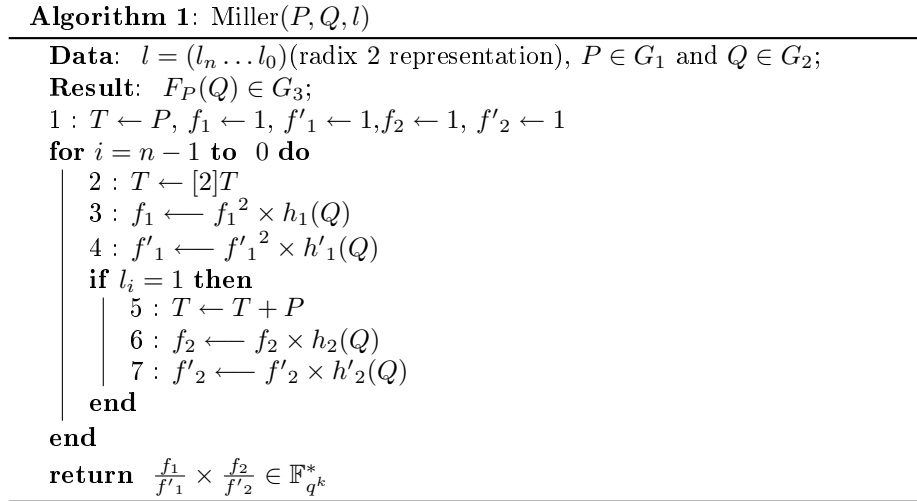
**Algorithm 1**: Miller$(P, Q, l)$

**Data**: $l = (l_n \dots l_0)$(radix 2 representation), $P \in G_1$ and $Q \in G_2$;
**Result**: $F_P(Q) \in G_3$;
$1 : T \leftarrow P,\ f_1 \leftarrow 1,\ f'_1 \leftarrow 1, f_2 \leftarrow 1,\ f'_2 \leftarrow 1$
**for** $i = n-1$ **to** $0$ **do**
$2 : T \leftarrow [2]T$
$3 : f_1 \longleftarrow {f_1}^2 \times h_1(Q)$
$4 : f'_1 \longleftarrow {f'_1}^2 \times h'_1(Q)$
**if** $l_i = 1$ **then**
$5 : T \leftarrow T + P$
$6 : f_2 \longleftarrow f_2 \times h_2(Q)$
$7 : f'_2 \longleftarrow f'_2 \times h'_2(Q)$
**end**
**end**
**return** $\frac{f_1}{f'_1} \times \frac{f_2}{f'_2} \in \mathbb{F}^*_{q^k}$